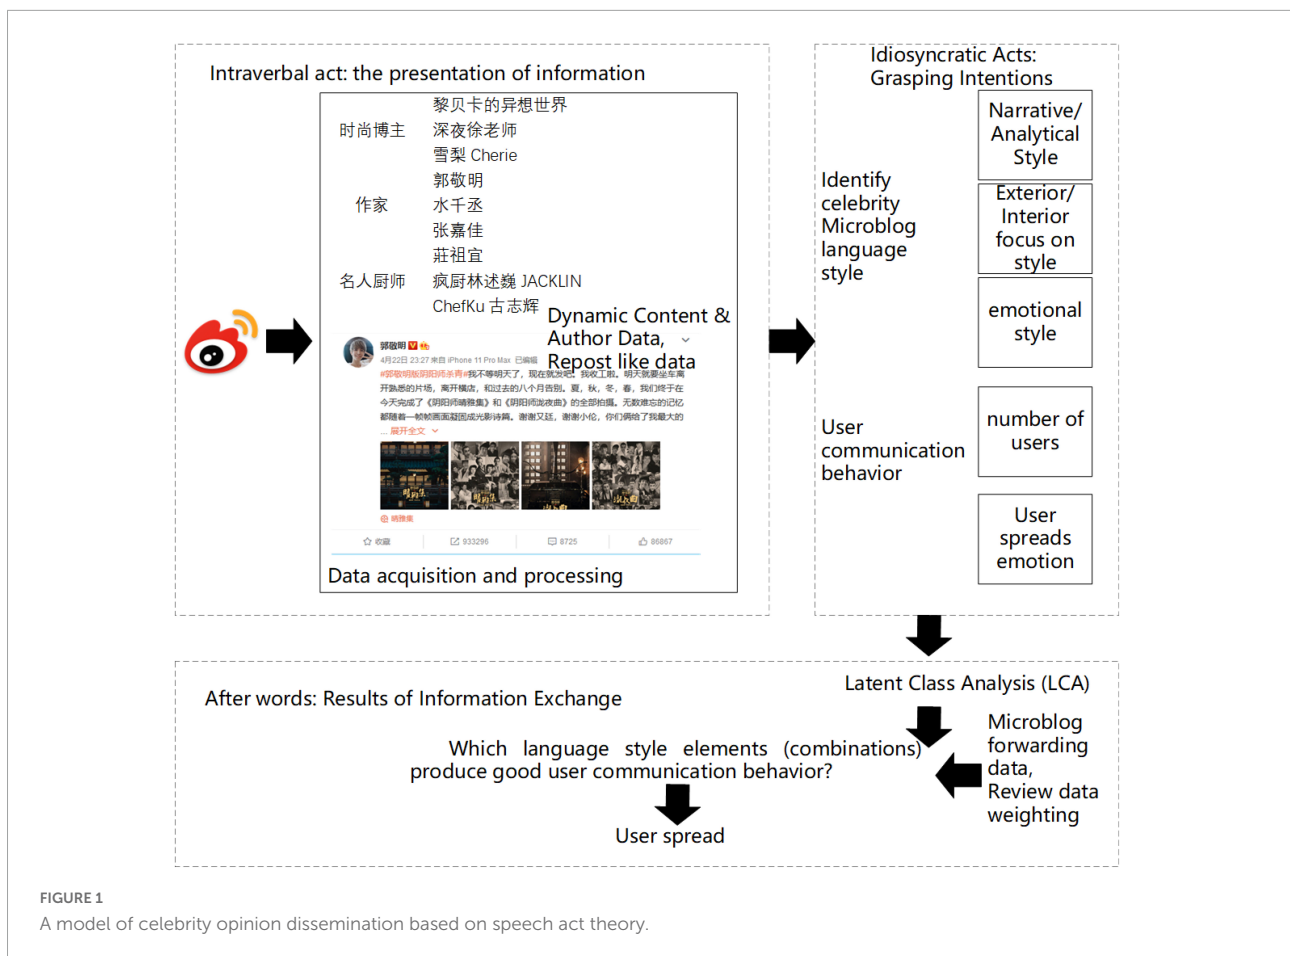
Intraverbal act: the presentation of information

时尚博主 黎贝卡的异想世界
深夜徐老师
雪梨 Cherie

作家 郭敬明
水千丞
张嘉佳
莊祖宜

名人厨师 疯厨林述巍 JACKLIN
ChefKu 古志辉

Dynamic Content & Author Data, Repost like data

郭敬明
4月22日 23:27 来自 iPhone 11 Pro Max 已编辑
#郭敬明版阴阳师杀青#我不等明天了，现在就发吧。我收工啦，明天就要坐车离开熟悉的片场，离开横店，和过去的八个月告别。夏，秋，冬，春，我们终于在今天完成了《阴阳师晴雅集》和《阴阳师流夜曲》的全部拍摄。无数难忘的记忆都随着一帧帧画面凝固成光影诗篇。谢谢又廷，谢谢小伦，你们俩给了我最大的
... 展开全文

晴雅集

收藏 933296 8725 86867

Data acquisition and processing

Idiosyncratic Acts: Grasping Intentions

Identify celebrity Microblog language style

Narrative/ Analytical Style

Exterior/ Interior focus on style

emotional style

User communication behavior

number of users

User spreads emotion

After words: Results of Information Exchange

Latent Class Analysis (LCA)

Which language style elements (combinations) produce good user communication behavior?

Microblog forwarding data, Review data weighting

User spread

FIGURE 1
A model of celebrity opinion dissemination based on speech act theory.